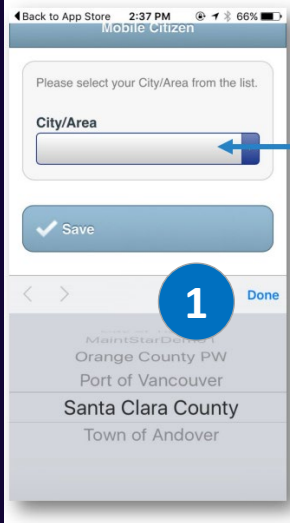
◀ Back to App Store 2:37 PM 66%
Mobile Citizen

Please select your City/Area from the list.

City/Area

Save

1

Done

MaintStarDemo1
Orange County PW
Port of Vancouver
Santa Clara County
Town of Andover